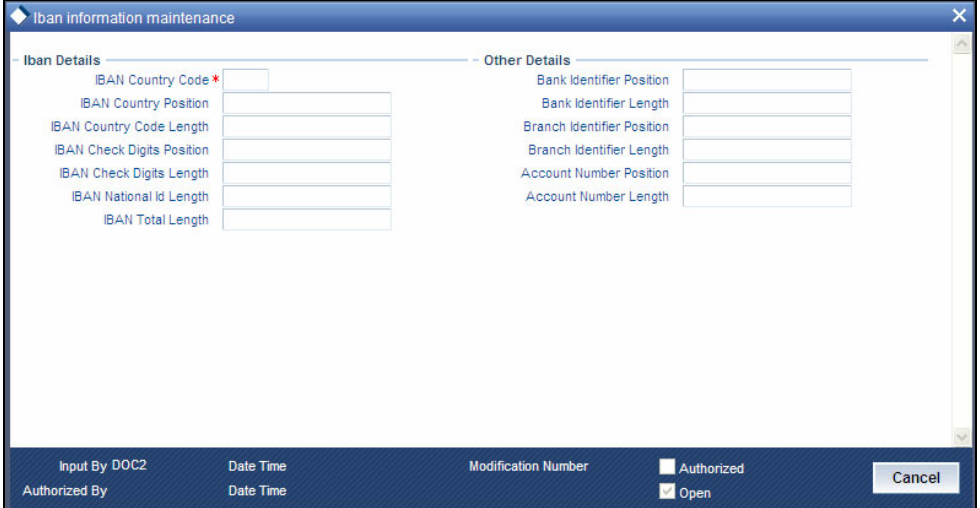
Iban information maintenance

Iban Details

IBAN Country Code *

IBAN Country Position

IBAN Country Code Length

IBAN Check Digits Position

IBAN Check Digits Length

IBAN National Id Length

IBAN Total Length

Other Details

Bank Identifier Position

Bank Identifier Length

Branch Identifier Position

Branch Identifier Length

Account Number Position

Account Number Length

Input By DOC2
Date Time
Modification Number
Authorized
Authorized By
Date Time
Open
Cancel